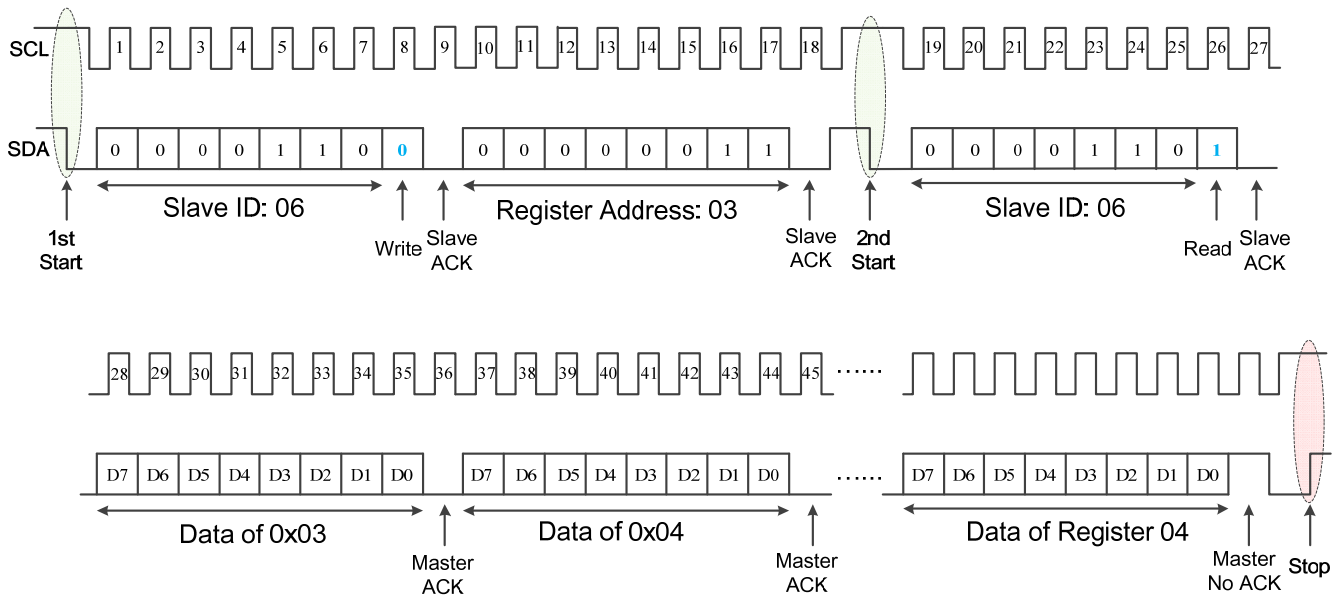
SCL

1 2 3 4 5 6 7 8 9 10 11 12 13 14 15 16 17 18 19 20 21 22 23 24 25 26 27

SDA

0 0 0 0 1 1 0 0 0 0 0 0 0 0 1 1 0 0 0 0 1 1 0 1

Slave ID: 06

Register Address: 03

Slave ID: 06

1st Start

Write

Slave ACK

Slave ACK

2nd Start

Read

Slave ACK

28 29 30 31 32 33 34 35 36 37 38 39 40 41 42 43 44 45 ......

D7 D6 D5 D4 D3 D2 D1 D0 D7 D6 D5 D4 D3 D2 D1 D0 ...... D7 D6 D5 D4 D3 D2 D1 D0

Data of 0x03

Data of 0x04

Data of Register 04

Master ACK

Master ACK

Master No ACK

Stop